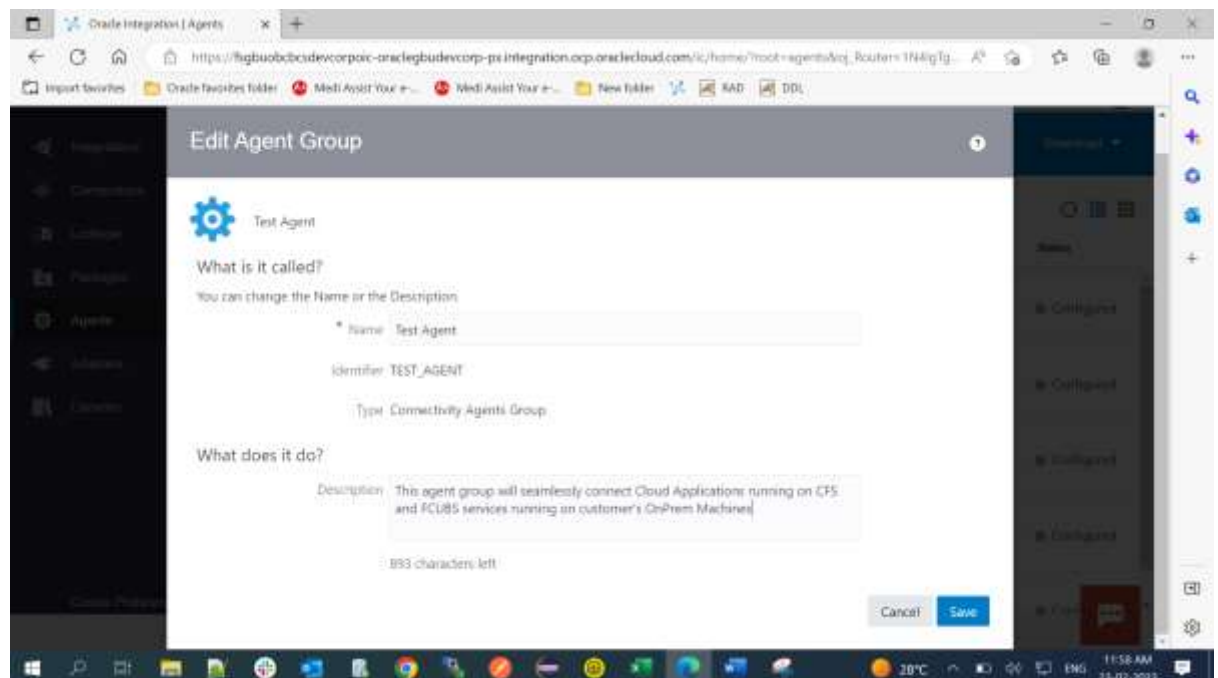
Oracle Integration | Agents

https://figbuobcbcsdevcorpoic-oraclegbudevcorp-px.integration.ocp.oraclecloud.com/ic/home/?root=agents&oj_Router=1N4lgTg...

Import favorites | Oracle favorites folder | Medi Assist Your e-... | Medi Assist Your e-... | New folder | RAD | DDL

Edit Agent Group

Test Agent

What is it called?

You can change the Name or the Description

* Name Test Agent

Identifier TEST_AGENT

Type Connectivity Agents Group

What does it do?

Description This agent group will seamlessly connect Cloud Applications running on CFS and FCUBS services running on customer's OnPrem Machines

893 characters left

Cancel Save

28°C ENG 11:58 AM